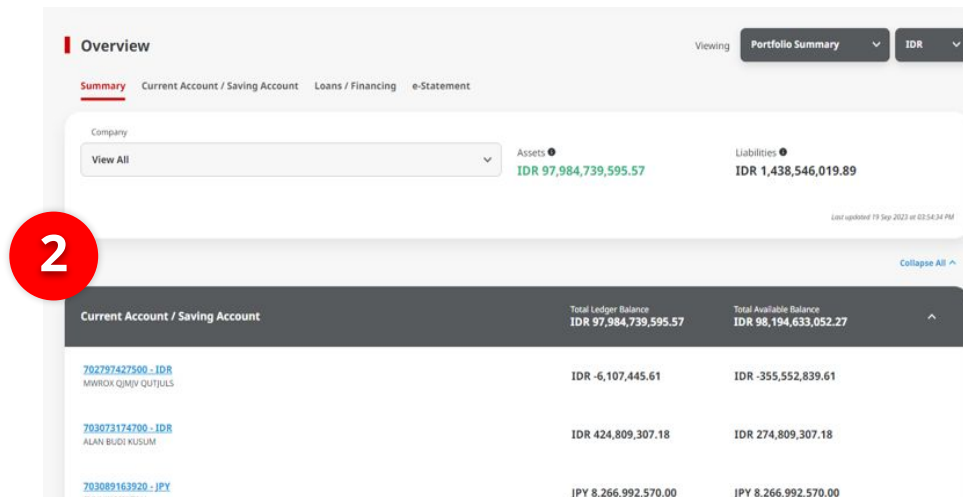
Overview

Viewing Portfolio Summary IDR

Summary Current Account / Saving Account Loans / Financing e-Statement

Company

View All

Assets

IDR 97,984,739,595.57

Liabilities

IDR 1,438,546,019.89

Last updated 19 Sep 2023 at 03:54:34 PM

2

Collapse All

Current Account / Saving Account

Total Ledger Balance
IDR 97,984,739,595.57

Total Available Balance
IDR 98,194,633,052.27

| | | |
|---|---|---|
| 702797427500 - IDR<br>MWROX QJMJV QUTJULS | IDR -6,107,445.61 | IDR -355,552,839.61 |
| 703073174700 - IDR<br>ALAN BUDI KUSUM | IDR 424,809,307.18 | IDR 274,809,307.18 |
| 703089163920 - JPY<br>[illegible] | JPY 8,266,992,570.00 | JPY 8,266,992,570.00 |